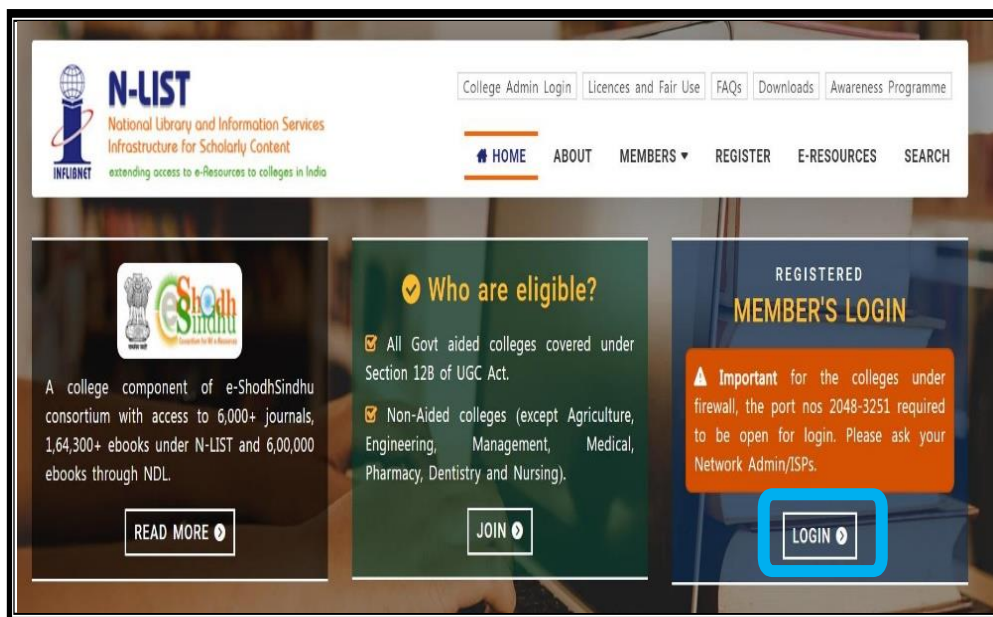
INFLIBNET

N-LIST
National Library and Information Services Infrastructure for Scholarly Content
extending access to e-Resources to colleges in India

College Admin Login | Licences and Fair Use | FAQs | Downloads | Awareness Programme

HOME ABOUT MEMBERS ▾ REGISTER E-RESOURCES SEARCH

eShodh Sindhu

A college component of e-ShodhSindhu consortium with access to 6,000+ journals, 1,64,300+ ebooks under N-LIST and 6,00,000 ebooks through NDL.

READ MORE

Who are eligible?

All Govt aided colleges covered under Section 12B of UGC Act.

Non-Aided colleges (except Agriculture, Engineering, Management, Medical, Pharmacy, Dentistry and Nursing).

JOIN

REGISTERED
MEMBER'S LOGIN

Important for the colleges under firewall, the port nos 2048-3251 required to be open for login. Please ask your Network Admin/ISPs.

LOGIN